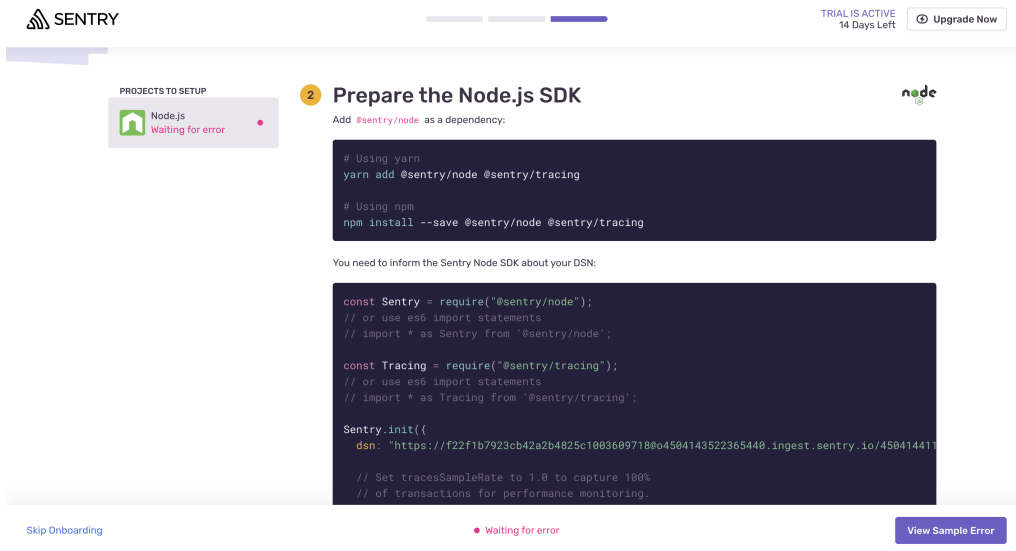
SENTRY

TRIAL IS ACTIVE
14 Days Left

Upgrade Now

PROJECTS TO SETUP

Node.js
Waiting for error

2 Prepare the Node.js SDK

node

Add @sentry/node as a dependency:

```
# Using yarn
yarn add @sentry/node @sentry/tracing

# Using npm
npm install --save @sentry/node @sentry/tracing
```

You need to inform the Sentry Node SDK about your DSN:

```
const Sentry = require("@sentry/node");
// or use es6 import statements
// import * as Sentry from '@sentry/node';

const Tracing = require("@sentry/tracing");
// or use es6 import statements
// import * as Tracing from '@sentry/tracing';

Sentry.init({
  dsn: "https://f22f1b7923cb42a2b4825c1003609718@o4504143522365440.ingest.sentry.io/45041441

  // Set tracesSampleRate to 1.0 to capture 100%
  // of transactions for performance monitoring.
```

Skip Onboarding

Waiting for error

View Sample Error